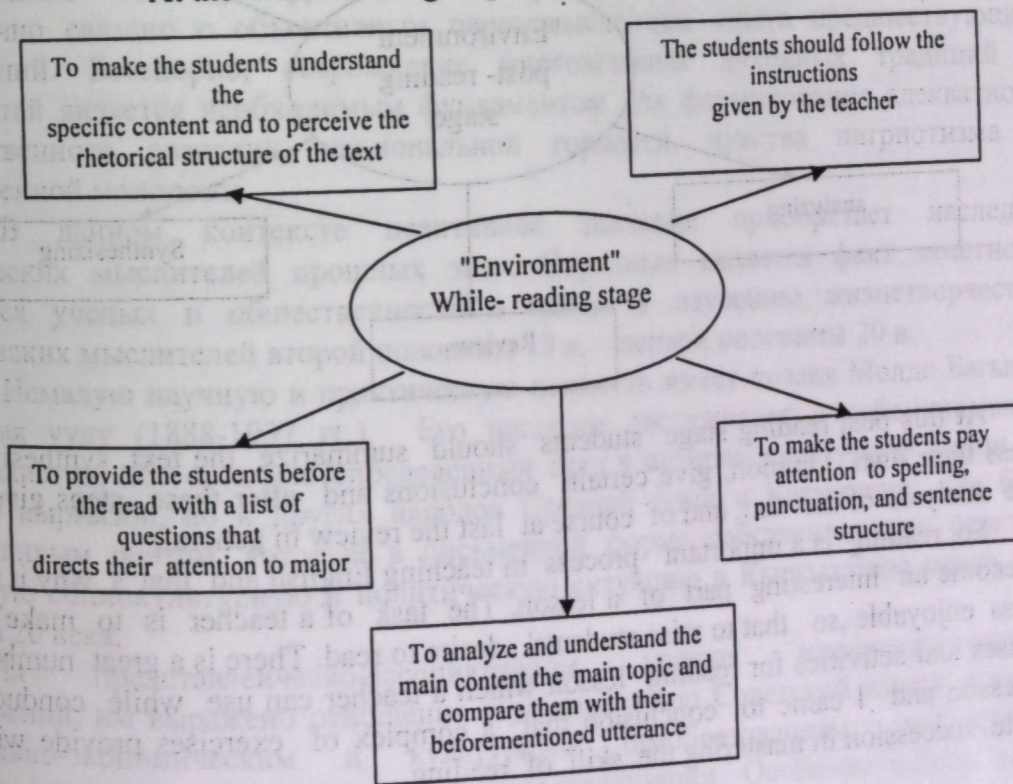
To make the students understand the specific content and to perceive the rhetorical structure of the text

The students should follow the instructions given by the teacher

"Environment"
While- reading stage

To provide the students before the read with a list of questions that directs their attention to major

To make the students pay attention to spelling, punctuation, and sentence structure

To analyze and understand the main content the main topic and compare them with their beforementioned utterance